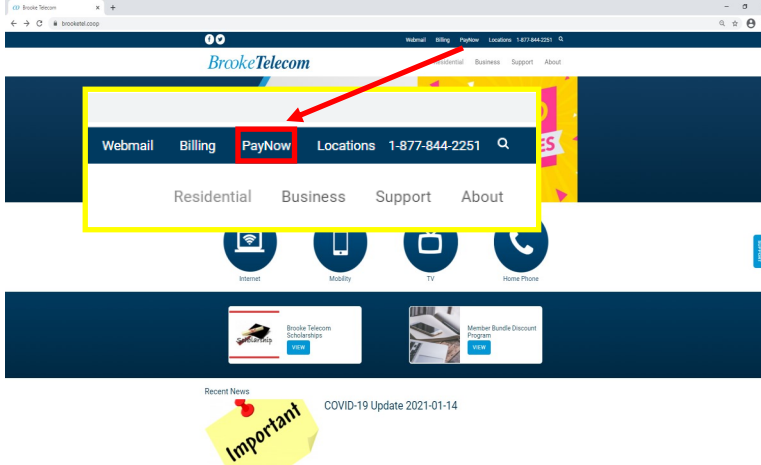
Brooke Telecom
brooketel.coop

Webmail Billing PayNow Locations 1-877-844-2251

BrookeTelecom

Residential Business Support About

Webmail Billing PayNow Locations 1-877-844-2251

Residential Business Support About

Internet Mobility TV Home Phone

Brooke Telecom Scholarships
VIEW

Member Bundle Discount Program
VIEW

Recent News

Important

COVID-19 Update 2021-01-14